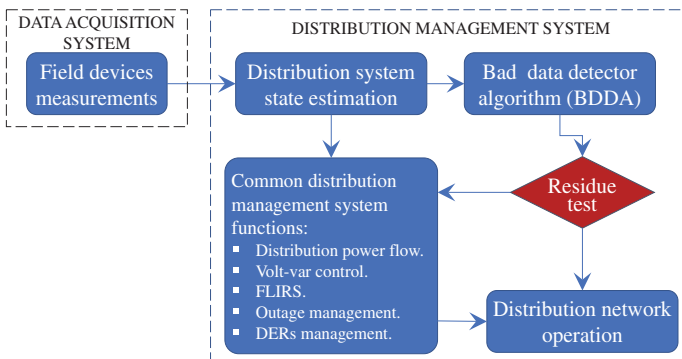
DATA ACQUISITION SYSTEM

Field devices measurements

DISTRIBUTION MANAGEMENT SYSTEM

Distribution system state estimation

Bad data detector algorithm (BDDA)

Residue test

Common distribution management system functions:

- Distribution power flow.
- Volt-var control.
- FLIRS.
- Outage management.
- DERs management.

Distribution network operation